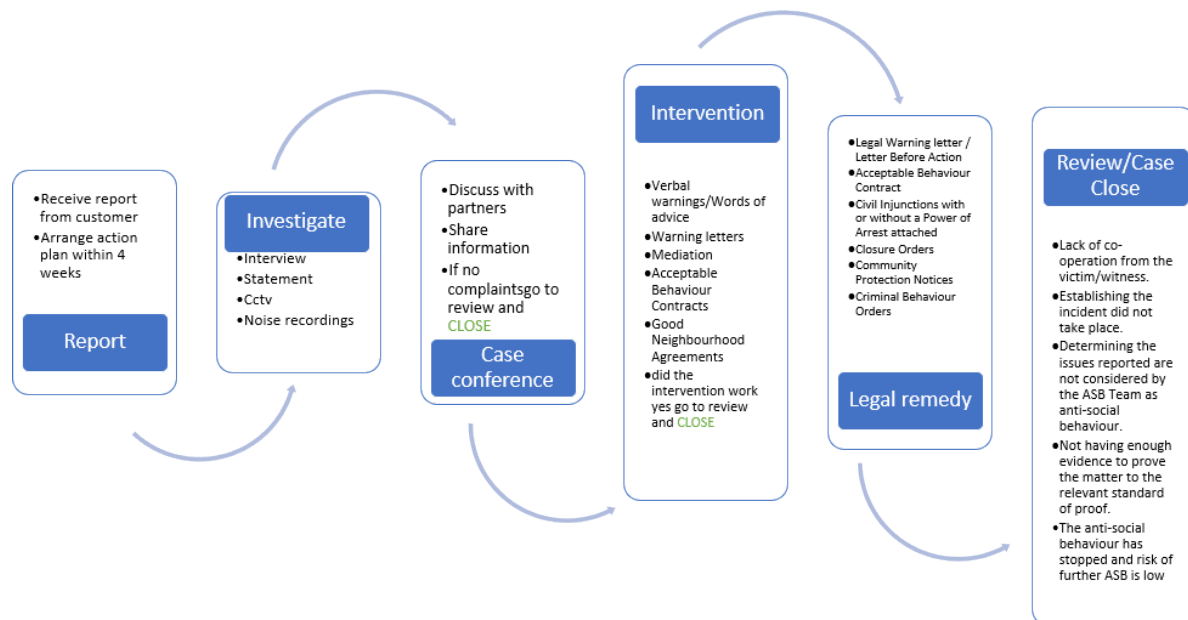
•Receive report from customer
•Arrange action plan within 4 weeks

Report

Investigate

•Interview
•Statement
•Cctv
•Noise recordings

•Discuss with partners
•Share information
•If no complaintsgo to review and CLOSE

Case conference

Intervention

•Verbal warnings/Words of advice
•Warning letters
•Mediation
•Acceptable Behaviour Contracts
•Good Neighbourhood Agreements
•did the intervention work yes go to review and CLOSE

•Legal Warning letter / Letter Before Action
•Acceptable Behaviour Contract
•Civil Injunctions with or without a Power of Arrest attached
•Closure Orders
•Community Protection Notices
•Criminal Behaviour Orders

Legal remedy

Review/Case Close

•Lack of co-operation from the victim/witness.
•Establishing the incident did not take place.
•Determining the issues reported are not considered by the ASB Team as anti-social behaviour.
•Not having enough evidence to prove the matter to the relevant standard of proof.
•The anti-social behaviour has stopped and risk of further ASB is low